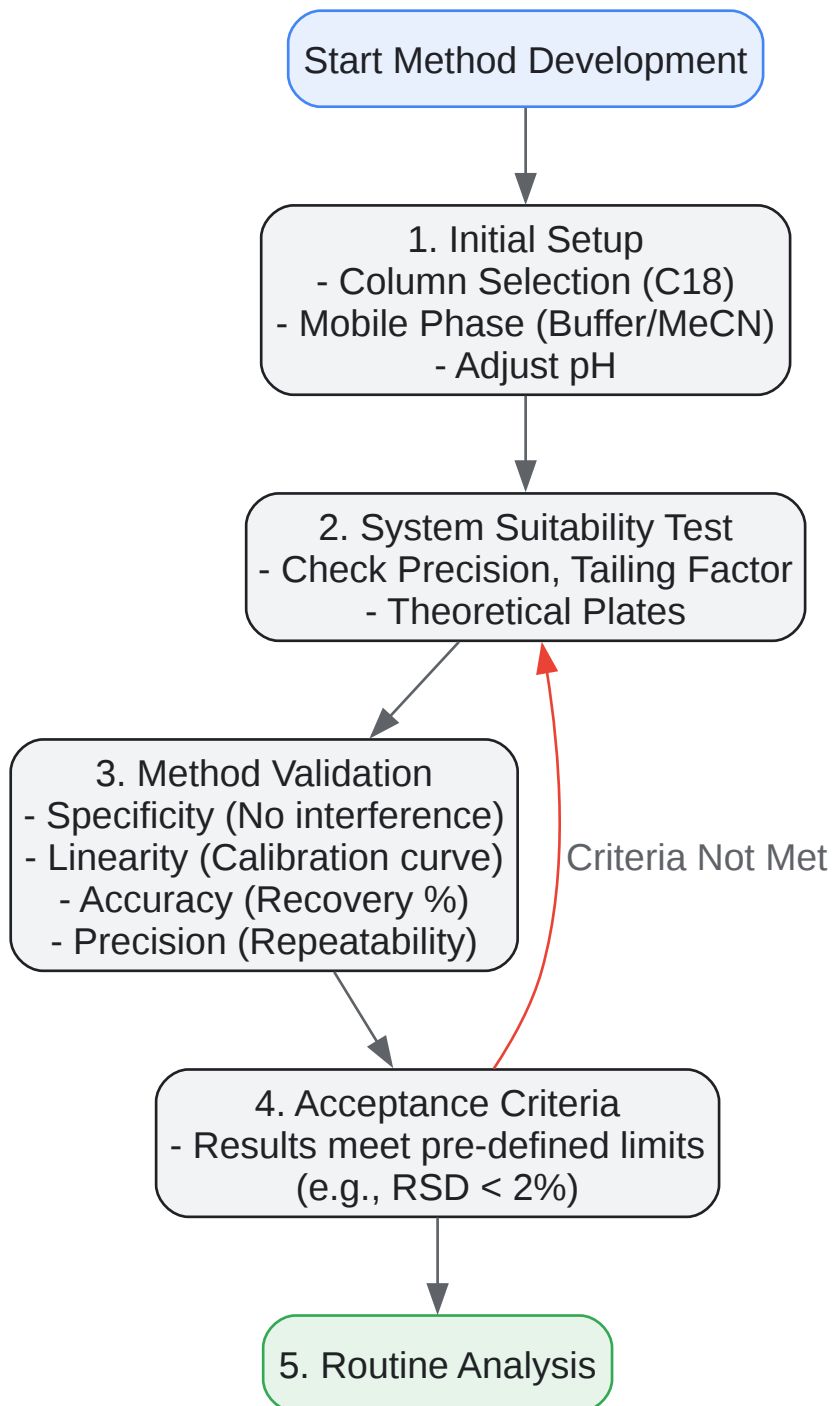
Start Method Development

1. Initial Setup
- Column Selection (C18)
- Mobile Phase (Buffer/MeCN)
- Adjust pH

2. System Suitability Test
- Check Precision, Tailing Factor
- Theoretical Plates

3. Method Validation
- Specificity (No interference)
- Linearity (Calibration curve)
- Accuracy (Recovery %)
- Precision (Repeatability)

Criteria Not Met

4. Acceptance Criteria
- Results meet pre-defined limits
(e.g., RSD < 2%)

5. Routine Analysis